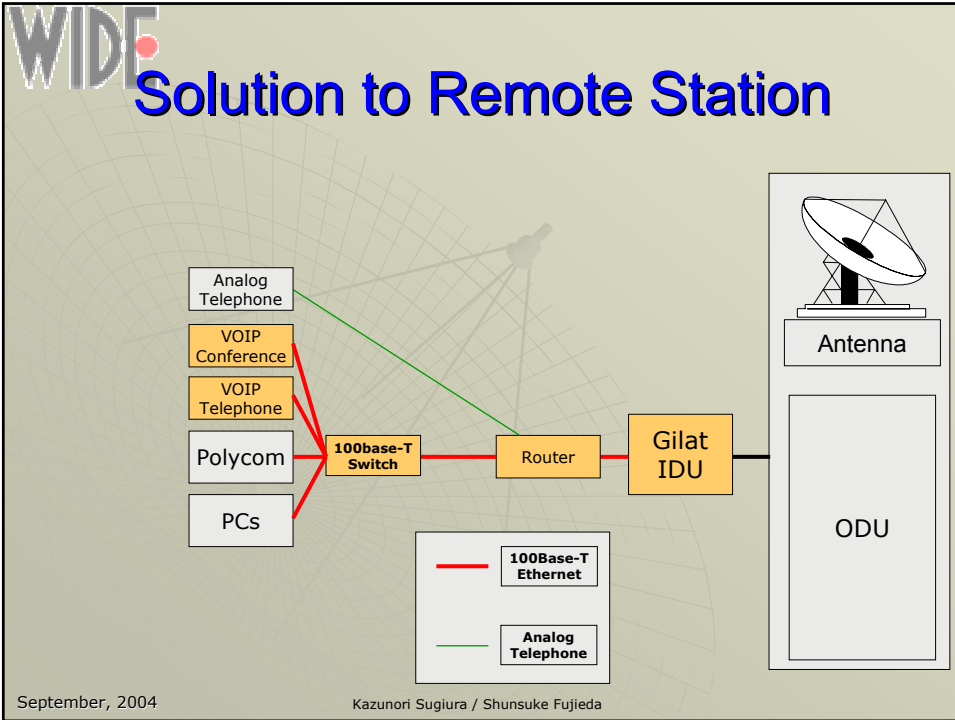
WIDE

Solution to Remote Station

Analog Telephone

VOIP Conference

VOIP Telephone

Polycom

PCs

100base-T Switch

Router

Gilat IDU

Antenna

ODU

100Base-T Ethernet

Analog Telephone

September, 2004

Kazunori Sugiura / Shunsuke Fujieda